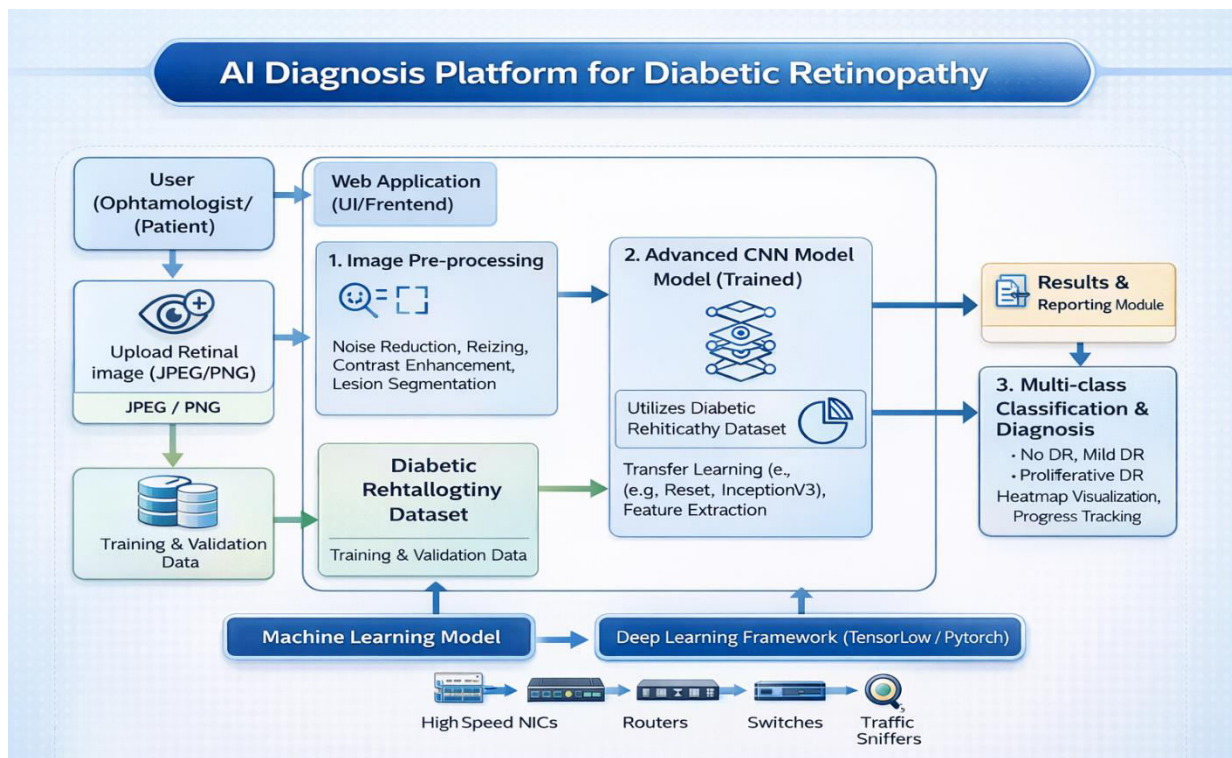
AI Diagnosis Platform for Diabetic Retinopathy

User (Ophtamologist/ (Patient)

Upload Retinal image (JPEG/PNG)

JPEG / PNG

Training & Validation Data

Web Application (UI/Frentend)

1. Image Pre-processing

Noise Reduction, Reizing, Contrast Enhancement, Lesion Segmentation

Diabetic Rehtallogtiny Dataset

Training & Validation Data

2. Advanced CNN Model Model (Trained)

Utilizes Diabetic Rehiticathy Dataset

Transfer Learning (e., (e.g, Reset, InceptionV3), Feature Extraction

Results & Reporting Module

3. Multi-class Classification & Diagnosis

• No DR, Mild DR
• Proliferative DR
Heatmap Visualization, Progress Tracking

Machine Learning Model

Deep Learning Framework (TensorLow / Pytorch)

High Speed NICs

Routers

Switches

Traffic Sniffers